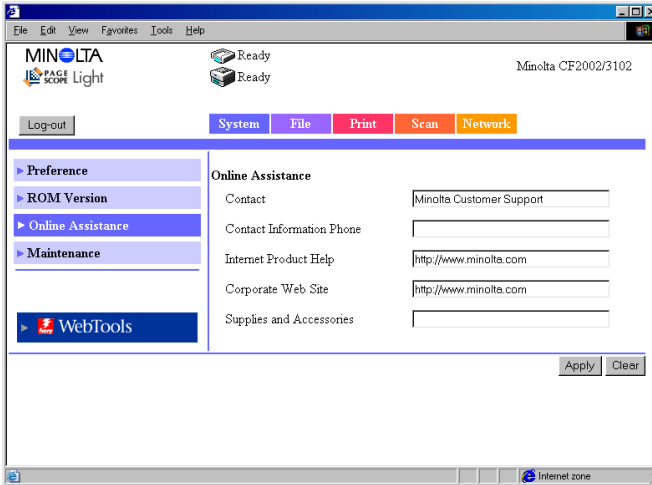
File Edit View Favorites Tools Help

MINOLTA
PAGE SCOPE Light

Ready
Ready

Minolta CF2002/3102

Log-out

System File Print Scan Network

▸ Preference
▸ ROM Version
▸ Online Assistance
▸ Maintenance

▸ WebTools

Online Assistance

| | |
|---|---|
| Contact | Minolta Customer Support |
| Contact Information Phone | |
| Internet Product Help | http://www.minolta.com |
| Corporate Web Site | http://www.minolta.com |
| Supplies and Accessories | |

Apply Clear

Internet zone